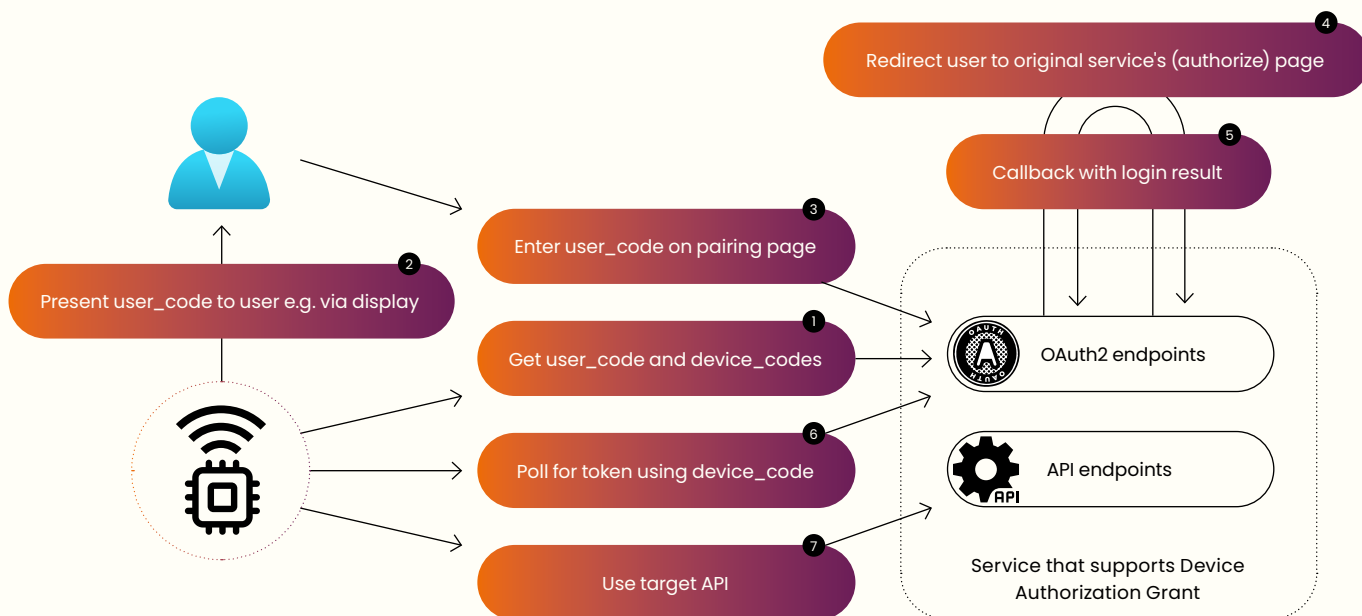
4
Redirect user to original service's (authorize) page

5
Callback with login result

3
Enter user_code on pairing page

2
Present user_code to user e.g. via display

1
Get user_code and device_codes

OAUTH
OAuth2 endpoints

6
Poll for token using device_code

API
API endpoints

7
Use target API

Service that supports Device Authorization Grant